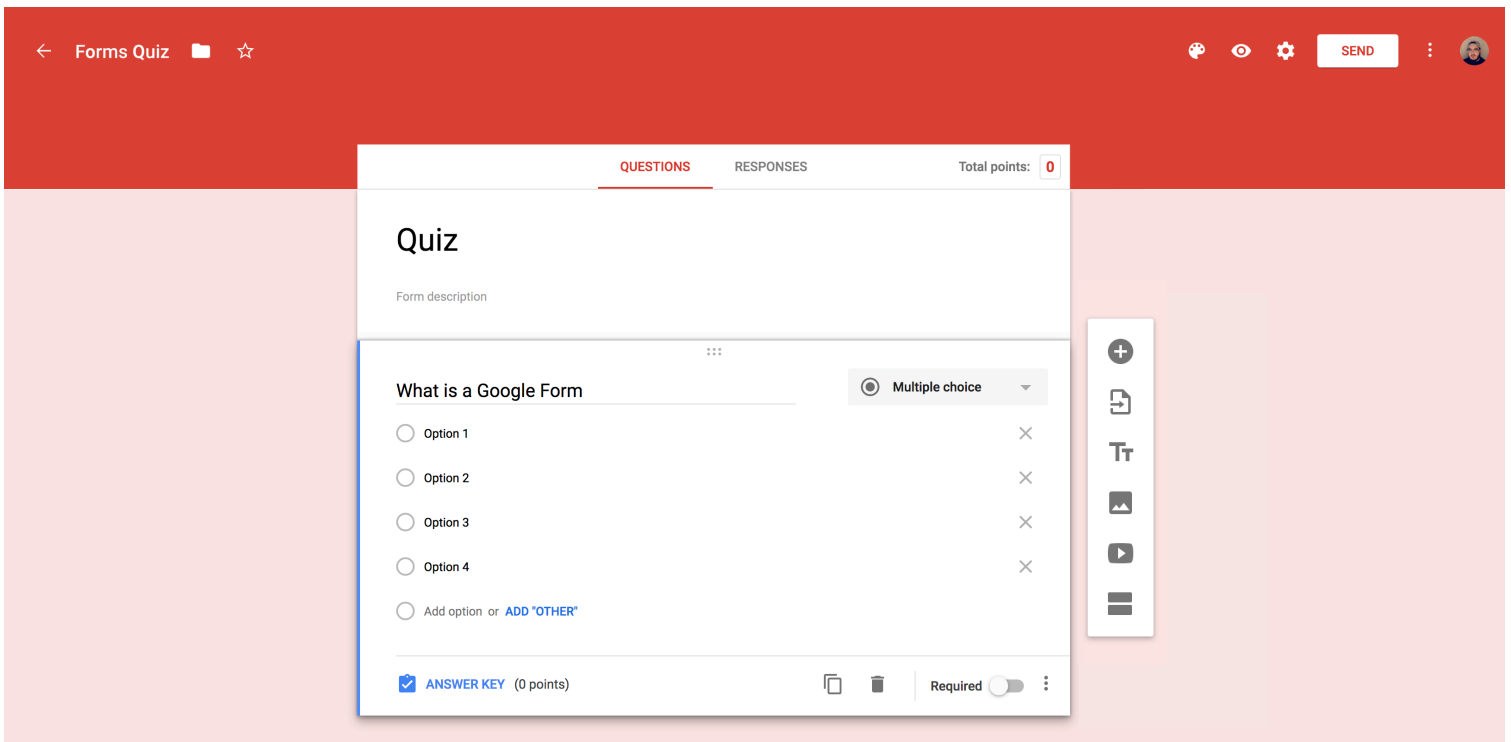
Forms Quiz

SEND

QUESTIONS RESPONSES Total points: 0

Quiz

Form description

What is a Google Form

Multiple choice

Option 1

Option 2

Option 3

Option 4

Add option or ADD "OTHER"

ANSWER KEY (0 points)

Required